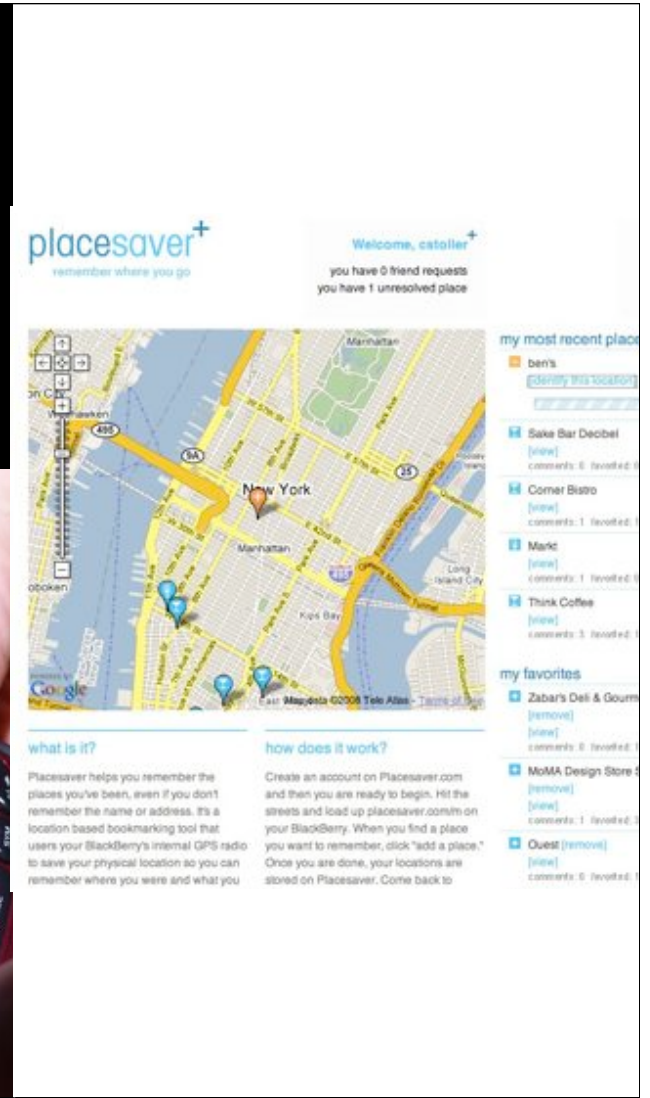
placesaver+
remember where you go

Welcome, cstoller+
you have 0 friend requests
you have 1 unresolved place

Weehawken
495
9A
25
New York
Manhattan
495
Kips Bay
Long Island City
oboken
Google
East
Map data ©2008 Tele Atlas - Terms of Use

my most recent place
ben's
identify this location
Sake Bar Decibel
[view]
comments: 0 favorited:
Corner Bistro
[view]
comments: 1 favorited:
Markt
[view]
comments: 1 favorited:
Think Coffee
[view]
comments: 3 favorited:

my favorites
Zabar's Deli & Gourm
[remove]
[view]
comments: 0 favorited:
MoMA Design Store
[remove]
[view]
comments: 1 favorited:
Ouest [remove]
[view]
comments: 0 favorited:

what is it?
Placesaver helps you remember the places you've been, even if you don't remember the name or address. It's a location based bookmarking tool that users your BlackBerry's internal GPS radio to save your physical location so you can remember where you were and what you

how does it work?
Create an account on Placesaver.com and then you are ready to begin. Hit the streets and load up placesaver.com/m on your BlackBerry. When you find a place you want to remember, click "add a place." Once you are done, your locations are stored on Placesaver. Come back to